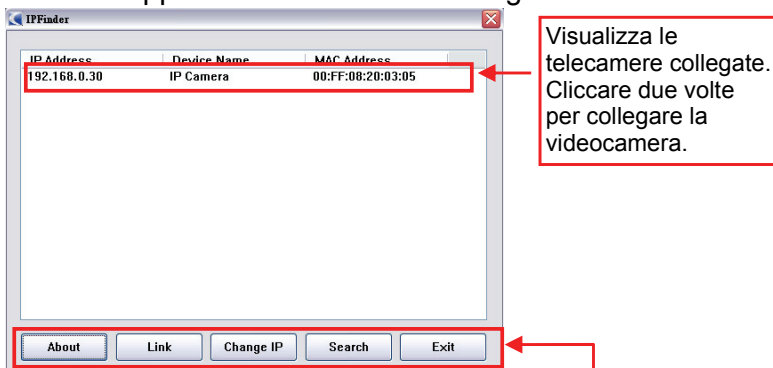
IPFinder

| IP Address | Device Name | MAC Address |
|---|---|---|
| 192.168.0.30 | IP Camera | 00:FF:08:20:03:05 |

Visualizza le telecamere collegate. Cliccare due volte per collegare la videocamera.

About
Link
Change IP
Search
Exit